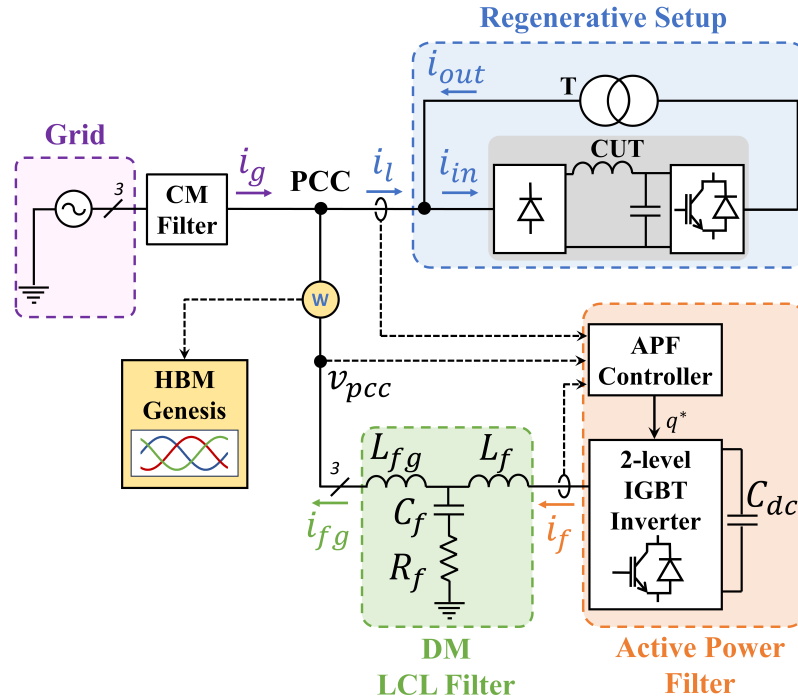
Regenerative Setup

$i_{out}$

T

Grid

CUT

$i_g$

PCC

$i_l$

$i_{in}$

3

CM Filter

W

APF Controller

HBM Genesis

$v_{pcc}$

$q^*$

$L_{fg}$

$L_f$

3

2-level IGBT Inverter

$C_{dc}$

$C_f$

$i_{fg}$

$i_f$

$R_f$

DM LCL Filter

Active Power Filter